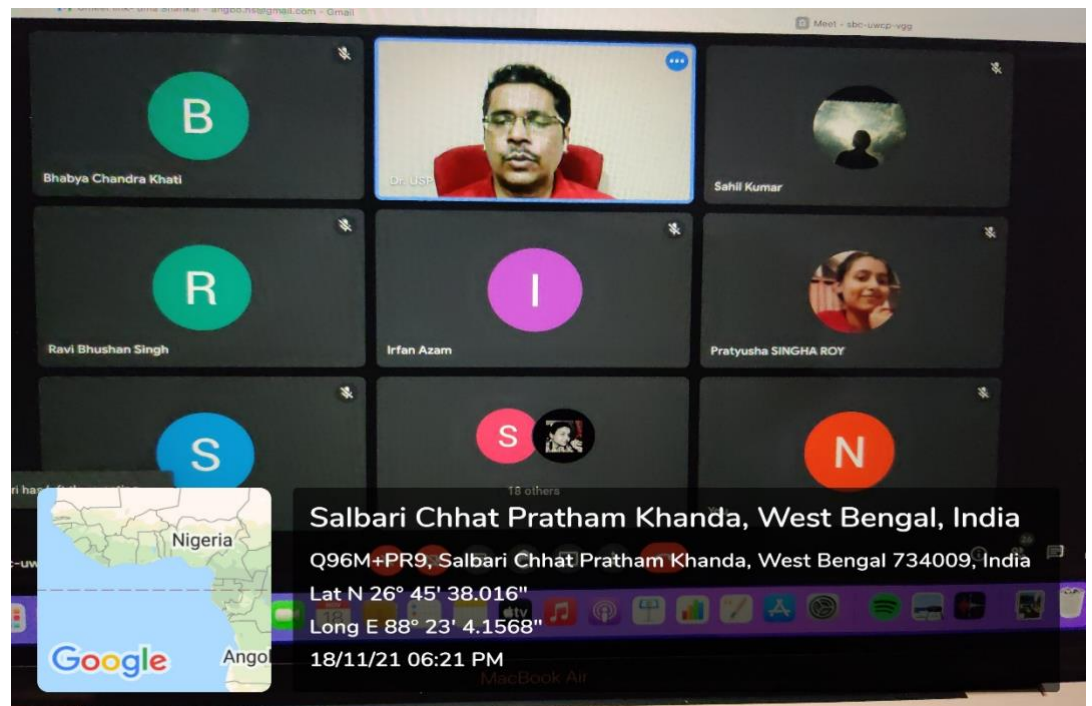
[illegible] - angoo.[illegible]@gmail.com - Gmail

Meet - sbc-uwcp-vgg

B
Bhabya Chandra Khati

Dr. USP

Sahil Kumar

R
Ravi Bhushan Singh

I
Irfan Azam

Pratyusha SINGHA ROY

S

S

18 others

N

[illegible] has left the meeting

Nigeria

Google

Angol

Salbari Chhat Pratham Khanda, West Bengal, India

Q96M+PR9, Salbari Chhat Pratham Khanda, West Bengal 734009, India

Lat N 26° 45' 38.016"

Long E 88° 23' 4.1568"

18/11/21 06:21 PM

MacBook Air